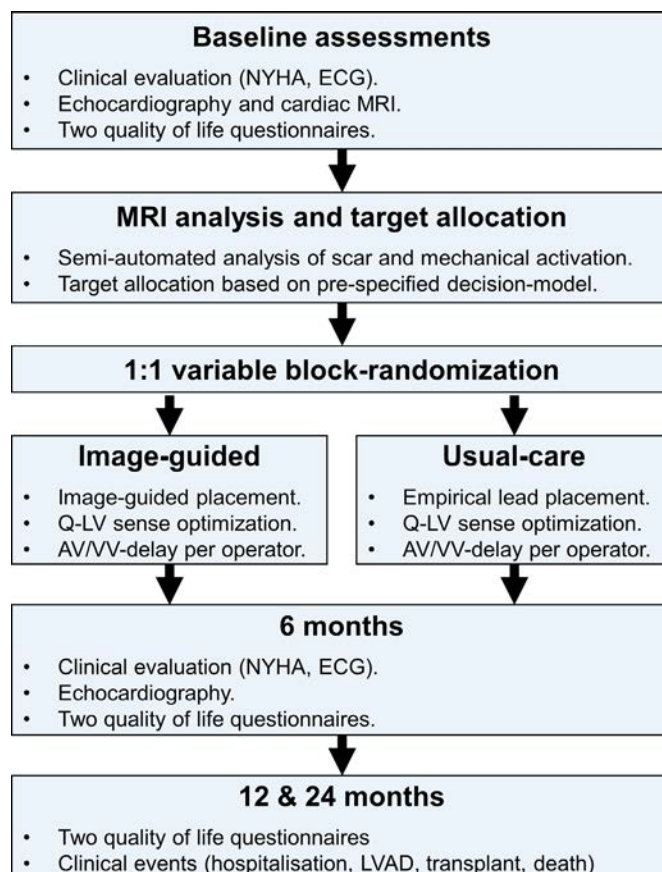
**Baseline assessments**

- Clinical evaluation (NYHA, ECG).
- Echocardiography and cardiac MRI.
- Two quality of life questionnaires.

**MRI analysis and target allocation**

- Semi-automated analysis of scar and mechanical activation.
- Target allocation based on pre-specified decision-model.

**1:1 variable block-randomization**

**Image-guided**

- Image-guided placement.
- Q-LV sense optimization.
- AV/VV-delay per operator.

**Usual-care**

- Empirical lead placement.
- Q-LV sense optimization.
- AV/VV-delay per operator.

**6 months**

- Clinical evaluation (NYHA, ECG).
- Echocardiography.
- Two quality of life questionnaires.

**12 & 24 months**

- Two quality of life questionnaires
- Clinical events (hospitalisation, LVAD, transplant, death)